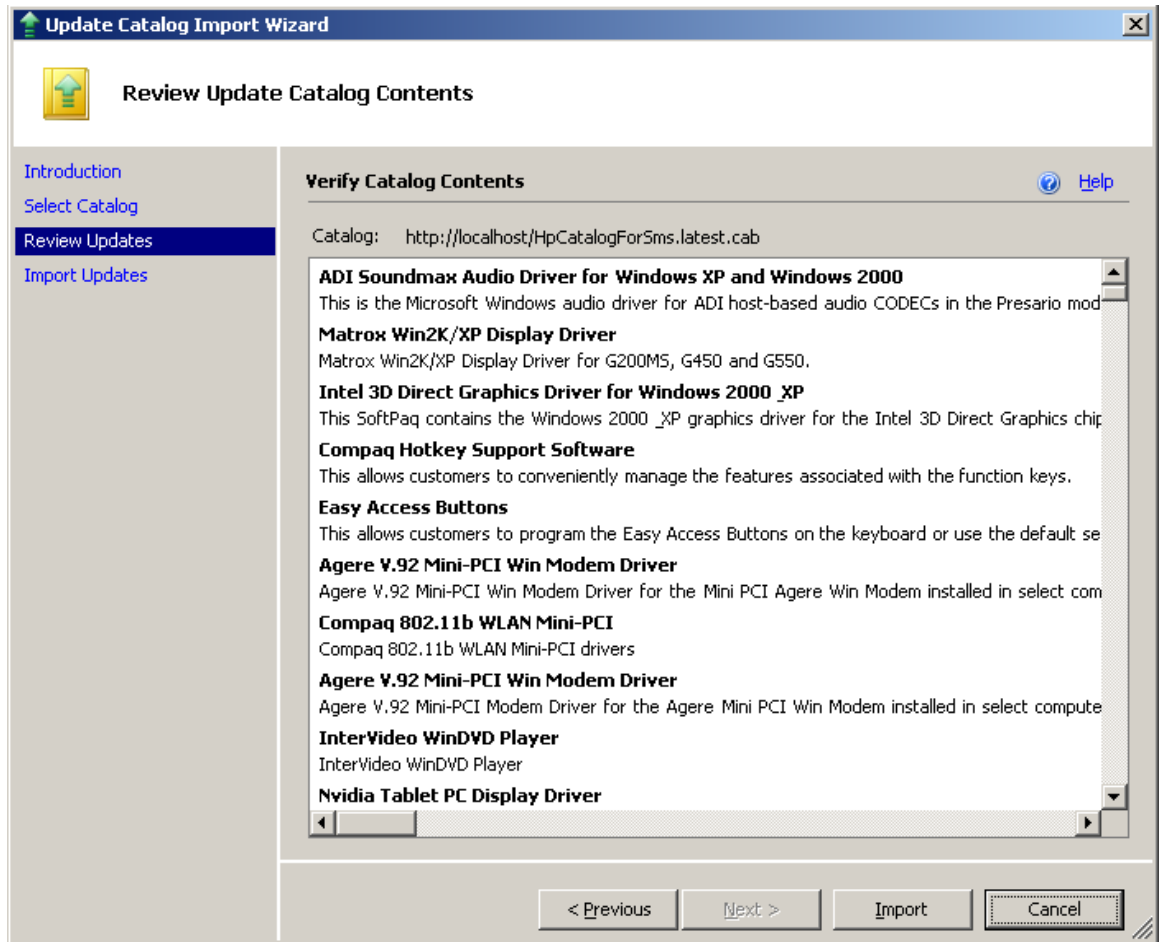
Update Catalog Import Wizard

Review Update Catalog Contents

Introduction
Select Catalog
Review Updates
Import Updates

Verify Catalog Contents

Help

Catalog: http://localhost/HpCatalogForSms.latest.cab

ADI Soundmax Audio Driver for Windows XP and Windows 2000
This is the Microsoft Windows audio driver for ADI host-based audio CODECs in the Presario mod

Matrox Win2K/XP Display Driver
Matrox Win2K/XP Display Driver for G200MS, G450 and G550.

Intel 3D Direct Graphics Driver for Windows 2000 _XP
This SoftPaq contains the Windows 2000 _XP graphics driver for the Intel 3D Direct Graphics chip

Compaq Hotkey Support Software
This allows customers to conveniently manage the features associated with the function keys.

Easy Access Buttons
This allows customers to program the Easy Access Buttons on the keyboard or use the default se

Agere V.92 Mini-PCI Win Modem Driver
Agere V.92 Mini-PCI Win Modem Driver for the Mini PCI Agere Win Modem installed in select com

Compaq 802.11b WLAN Mini-PCI
Compaq 802.11b WLAN Mini-PCI drivers

Agere V.92 Mini-PCI Win Modem Driver
Agere V.92 Mini-PCI Modem Driver for the Agere Mini PCI Win Modem installed in select compute

InterVideo WinDVD Player
InterVideo WinDVD Player

Nvidia Tablet PC Display Driver

< Previous
Next >
Import
Cancel